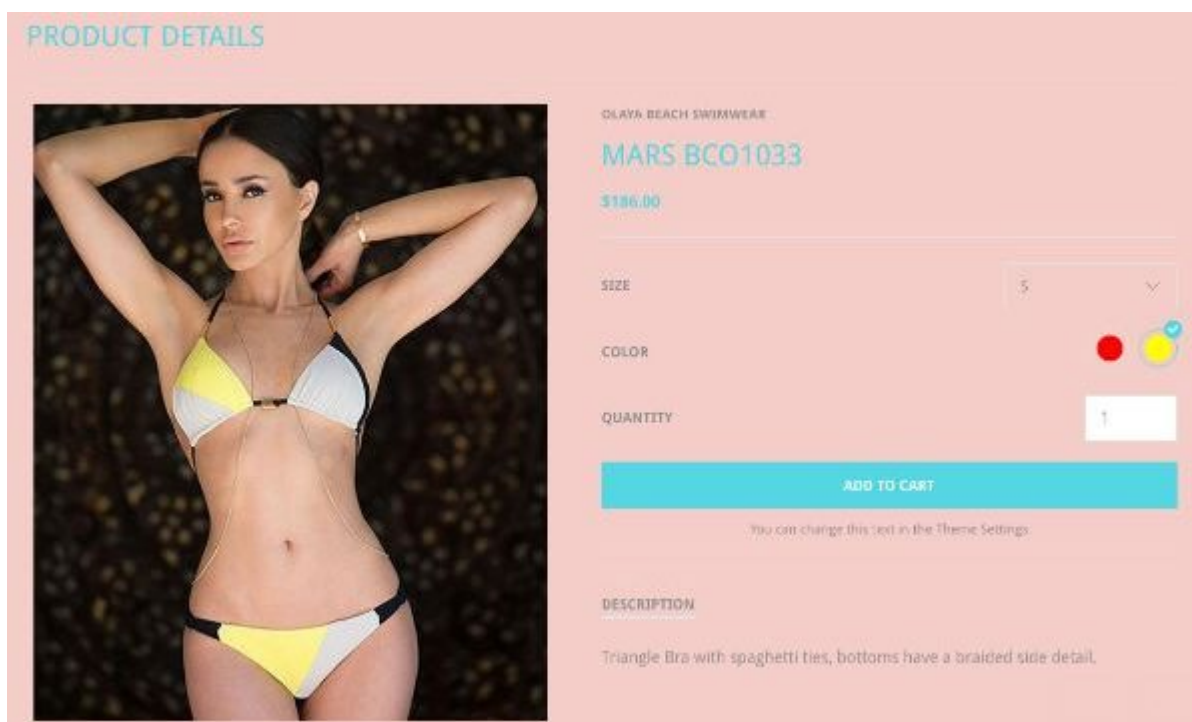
PRODUCT DETAILS

OLAYA BEACH SWIMWEAR

MARS BCO1033

$186.00

SIZE

S

COLOR

QUANTITY

1

ADD TO CART

You can change this text in the Theme Settings

DESCRIPTION

Triangle Bra with spaghetti ties, bottoms have a braided side detail.